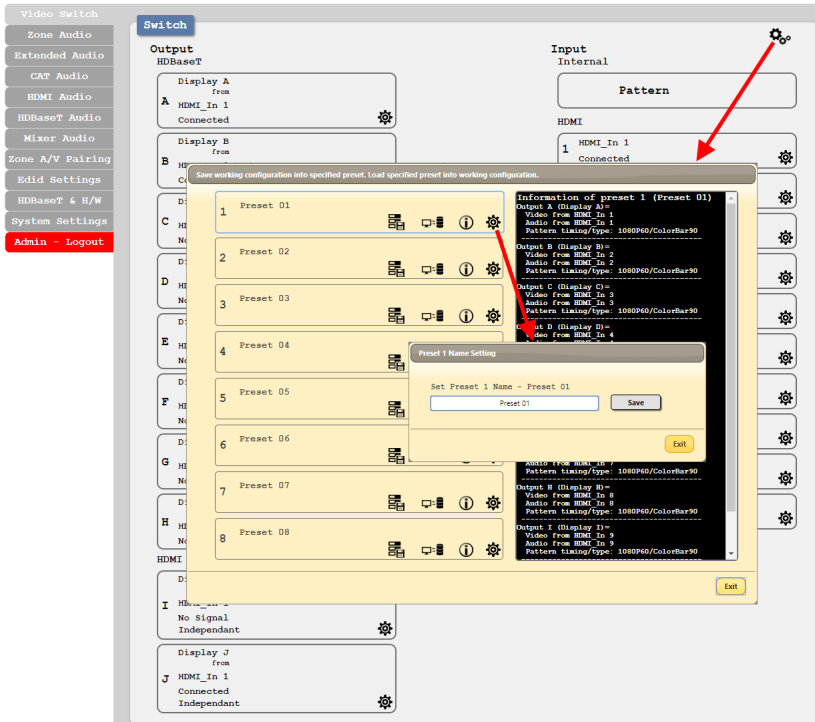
Video Switch
Zone Audio
Extended Audio
CAT Audio
HDMI Audio
HDBaseT Audio
Mixer Audio
Zone A/V Pairing
Edid Settings
HDBaseT & H/W
System Settings
Admin - Logout

Switch

Output
HDBaseT

A Display A from HDMI_In 1 Connected

B Display B from HD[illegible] Co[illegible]

C D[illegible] HD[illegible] No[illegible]

D D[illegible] HD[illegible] No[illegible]

E D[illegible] HD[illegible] No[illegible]

F D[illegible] HD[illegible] No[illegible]

G D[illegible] HD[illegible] No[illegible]

H D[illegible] HD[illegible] No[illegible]

HDMI

I D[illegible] HDMI_In 1 No Signal Independant

J Display J from HDMI_In 1 Connected Independant

Input
Internal
Pattern

HDMI
1 HDMI_In 1 Connected

Save working configuration into specified preset. Load specified preset into working configuration.

1 Preset 01
2 Preset 02
3 Preset 03
4 Preset 04
5 Preset 05
6 Preset 06
7 Preset 07
8 Preset 08

Information of preset 1 (Preset 01)
Output A (Display A)=
Video from HDMI_In 1
Audio from HDMI_In 1
Pattern timing/type: 1080P60/ColorBar90
Output B (Display B)=
Video from HDMI_In 2
Audio from HDMI_In 2
Pattern timing/type: 1080P60/ColorBar90
Output C (Display C)=
Video from HDMI_In 3
Audio from HDMI_In 3
Pattern timing/type: 1080P60/ColorBar90
Output D (Display D)=
Video from HDMI_In 4
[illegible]
Audio from HDMI_In 7
Pattern timing/type: 1080P60/ColorBar90
Output H (Display H)=
Video from HDMI_In 8
Audio from HDMI_In 8
Pattern timing/type: 1080P60/ColorBar90
Output I (Display I)=
Video from HDMI_In 9
Audio from HDMI_In 9
Pattern timing/type: 1080P60/ColorBar90

Exit

Preset 1 Name Setting
Set Preset 1 Name - Preset 01
Preset 01
Save
Exit